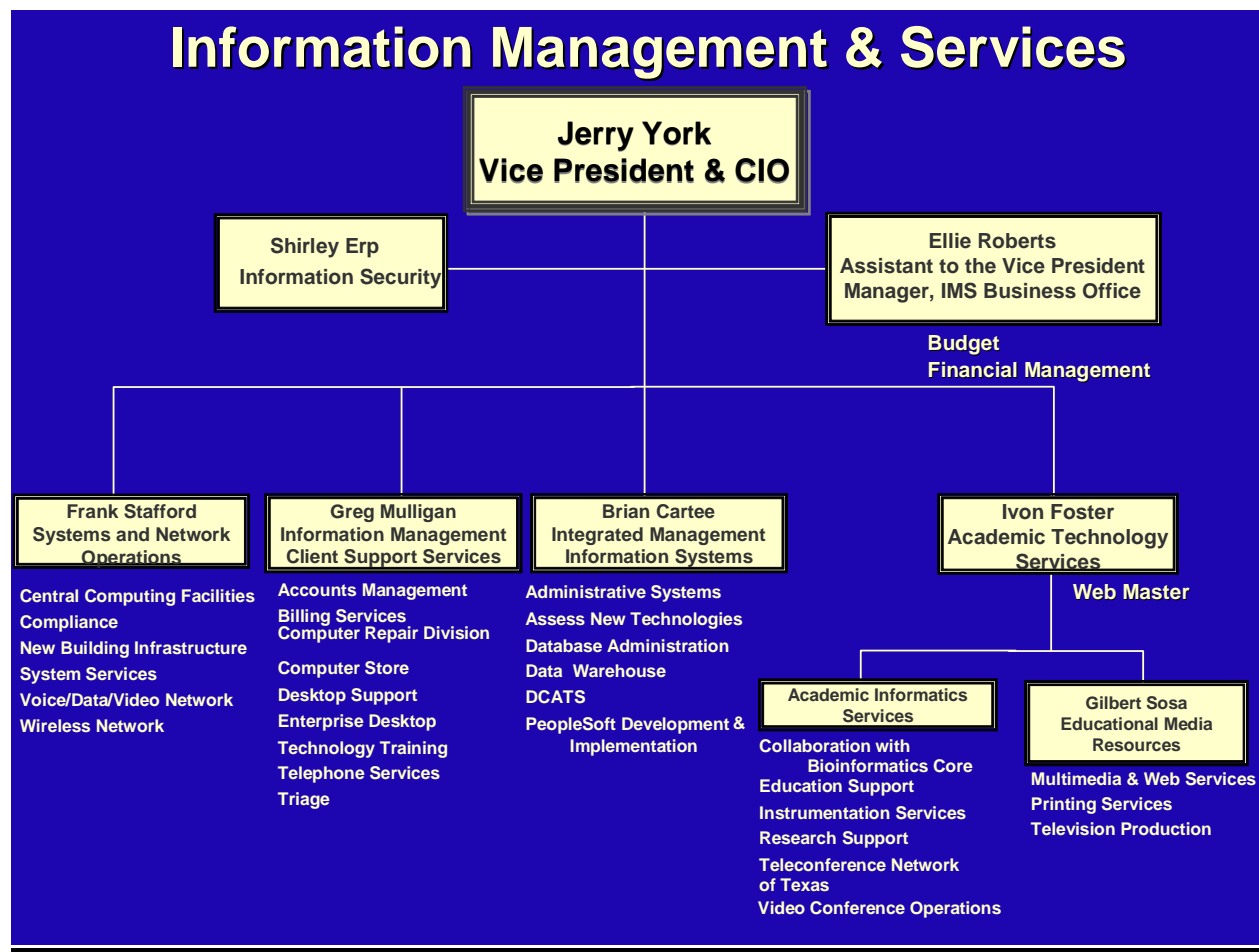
Information Management & Services

Jerry York
Vice President & CIO

Shirley Erp
Information Security

Ellie Roberts
Assistant to the Vice President
Manager, IMS Business Office

Budget
Financial Management

Frank Stafford
Systems and Network Operations

Central Computing Facilities
Compliance
New Building Infrastructure
System Services
Voice/Data/Video Network
Wireless Network

Greg Mulligan
Information Management Client Support Services

Accounts Management
Billing Services
Computer Repair Division
Computer Store
Desktop Support
Enterprise Desktop
Technology Training
Telephone Services
Triage

Brian Cartee
Integrated Management Information Systems

Administrative Systems
Assess New Technologies
Database Administration
Data Warehouse
DCATS
PeopleSoft Development & Implementation

Ivon Foster
Academic Technology Services

Web Master

Academic Informatics Services

Collaboration with Bioinformatics Core
Education Support
Instrumentation Services
Research Support
Teleconference Network of Texas
Video Conference Operations

Gilbert Sosa
Educational Media Resources

Multimedia & Web Services
Printing Services
Television Production